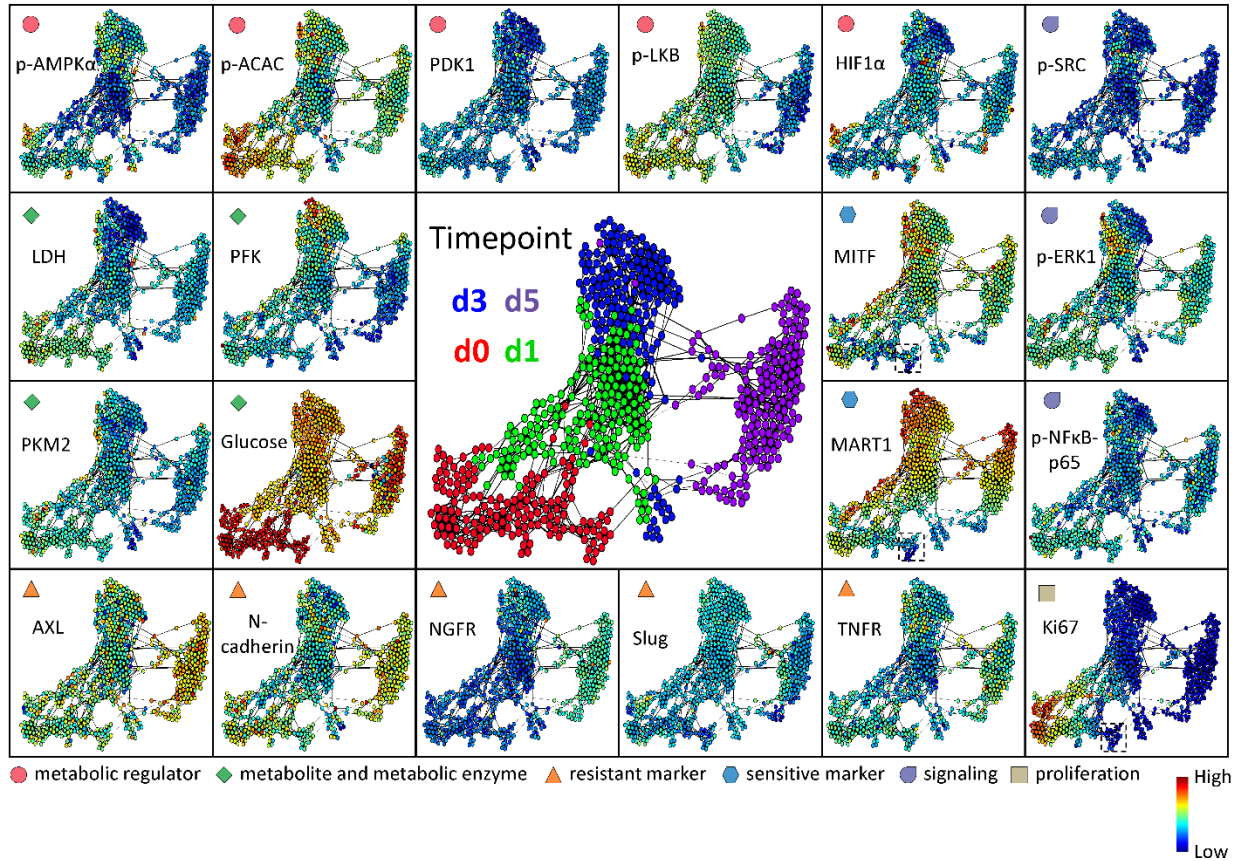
p-AMPKα

p-ACAC

PDK1

p-LKB

HIF1α

p-SRC

LDH

PFK

Timepoint

d3 d5

d0 d1

MITF

p-ERK1

PKM2

Glucose

MART1

p-NFκB-p65

AXL

N-cadherin

NGFR

Slug

TNFR

Ki67

metabolic regulator   metabolite and metabolic enzyme   resistant marker   sensitive marker   signaling   proliferation

High

Low